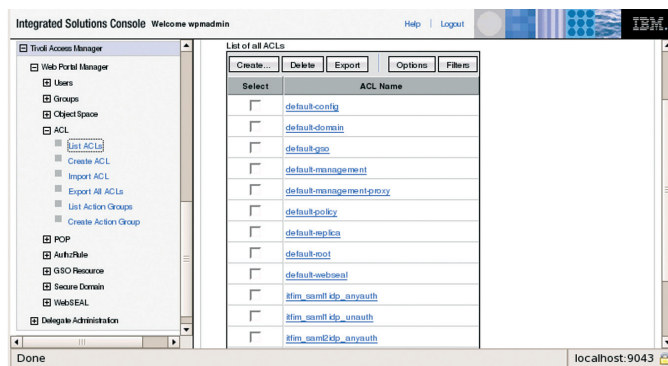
Integrated Solutions Console Welcome wpmadmin

Help | Logout

IBM.

Tivoli Access Manager
Web Portal Manager
Users
Groups
Object Space
ACL
List ACLs
Create ACL
Import ACL
Export All ACLs
List Action Groups
Create Action Group
POP
AuthzRule
GSO Resource
Secure Domain
WebSEAL
Delegate Administration

List of all ACLs

Create... Delete Export Options Filters

| Select | ACL Name |
|---|---|
| | default-config |
| | default-domain |
| | default-gso |
| | default-management |
| | default-management-proxy |
| | default-policy |
| | default-replica |
| | default-root |
| | default-webseal |
| | itfim_saml1idp_anyauth |
| | itfim_saml1idp_unauth |
| | itfim_saml2idp_anyauth |

Done

localhost:9043